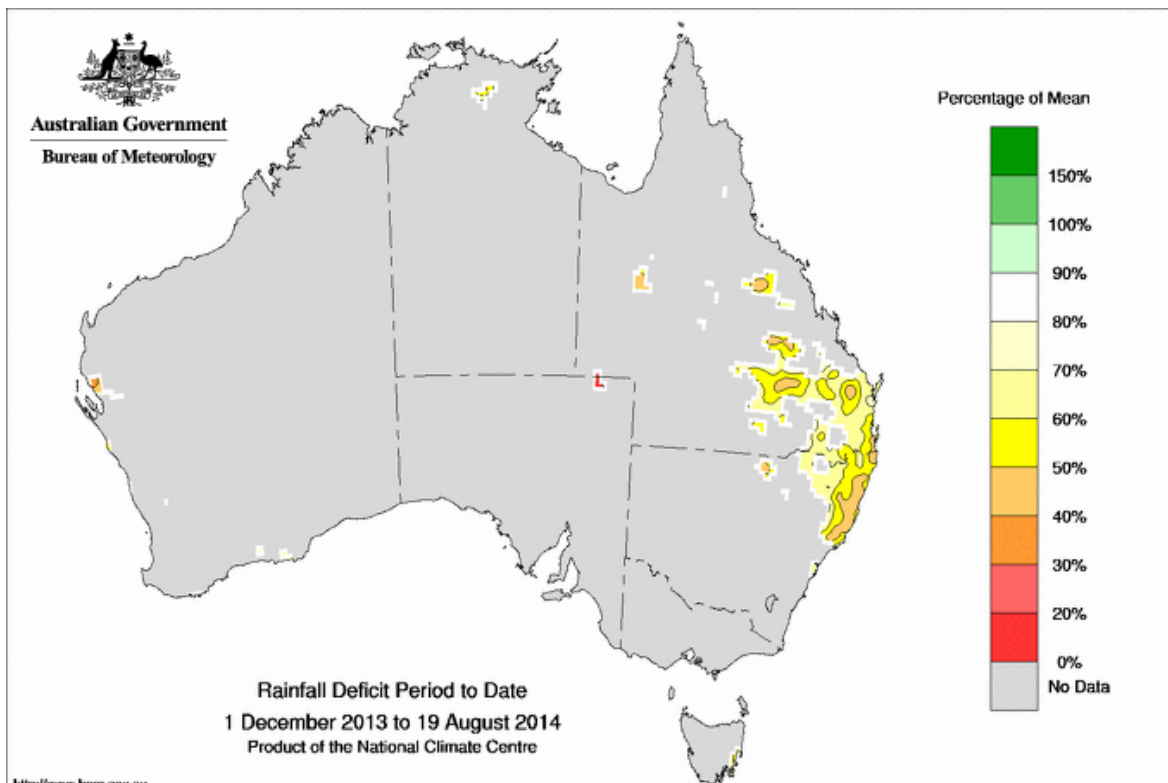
Australian Government
Bureau of Meteorology

Percentage of Mean
150%
100%
90%
80%
70%
60%
50%
40%
30%
20%
0%
No Data

L

Rainfall Deficit Period to Date
1 December 2013 to 19 August 2014
Product of the National Climate Centre

http://www.bom.gov.au